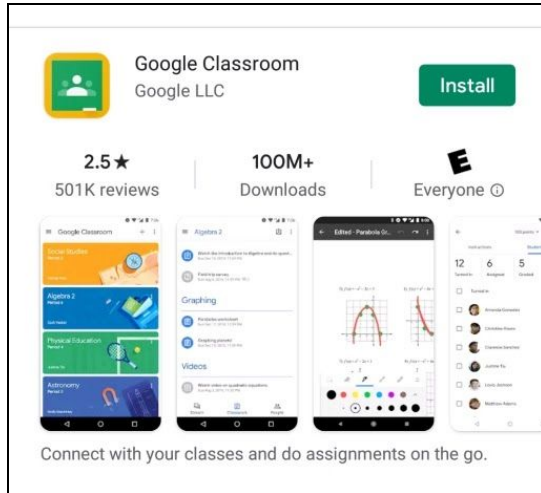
Google Classroom
Google LLC

Install

2.5★
501K reviews

100M+
Downloads

E
Everyone ⓘ

Google Classroom
Social Studies
Algebra 2
Physical Education
Astronomy

Algebra 2
Graphing
Videos

Edited - Parabola Gr...

12
6
5

Connect with your classes and do assignments on the go.